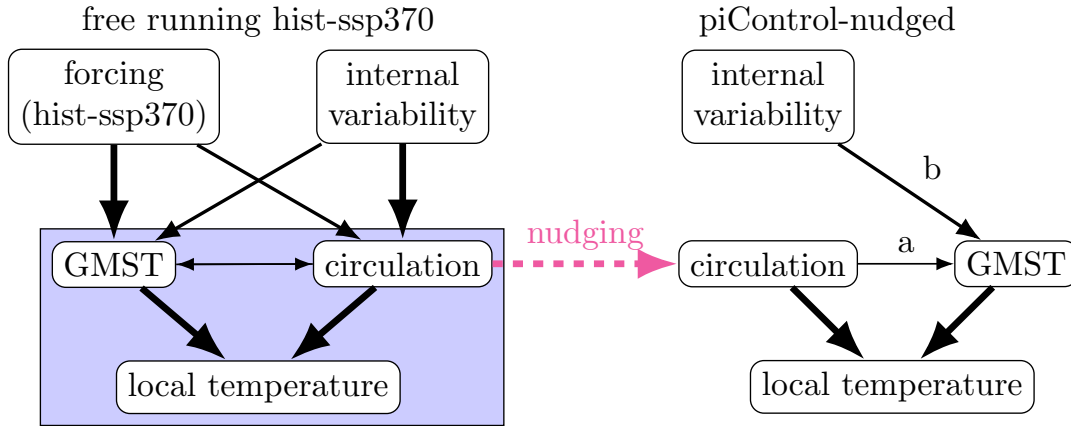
free running hist-ssp370

forcing (hist-ssp370)

internal variability

GMST

circulation

local temperature

nudging

piControl-nudged

internal variability

b

circulation

a

GMST

local temperature